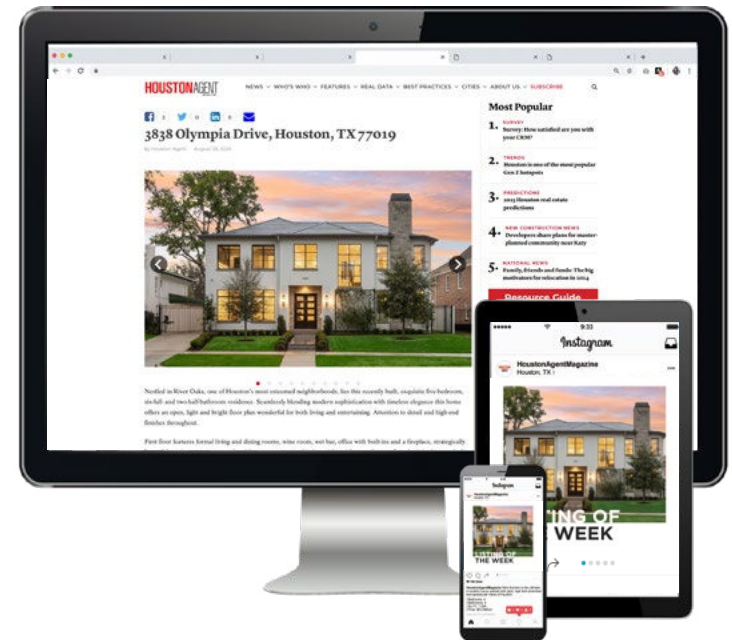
HOUSTON AGENT

NEWS WHO'S WHO FEATURES REAL DATA BEST PRACTICES CITIES ABOUT US SUBSCRIBE

3838 Olympia Drive, Houston, TX 77019

By Houston Agent · August 29, 2024

Nestled in River Oaks, one of Houston's most esteemed neighborhoods, lies this recently built, exquisite five-bedroom, six-full and two-half bathroom residence. Seamlessly blending modern sophistication with timeless elegance this home offers an open, light and bright floor plan wonderful for both living and entertaining. Attention to detail and high-end finishes throughout.

First floor features formal living and dining rooms, wine room, wet bar, office with built-ins and a fireplace, strategically

Most Popular

1. SURVEY
Survey: How satisfied are you with your CRM?

2. TRENDS
Houston is one of the most popular Gen Z hotspots

3. PREDICTIONS
2025 Houston real estate predictions

4. NEW CONSTRUCTION NEWS
Developers share plans for master-planned community near Katy

5. NATIONAL NEWS
Family, friends and funds: The big motivators for relocation in 2024

Resource Guide

9:33
Instagram
HoustonAgentMagazine
Houston, TX

LISTING OF THE WEEK

Instagram
HoustonAgentMagazine
LISTING OF THE WEEK